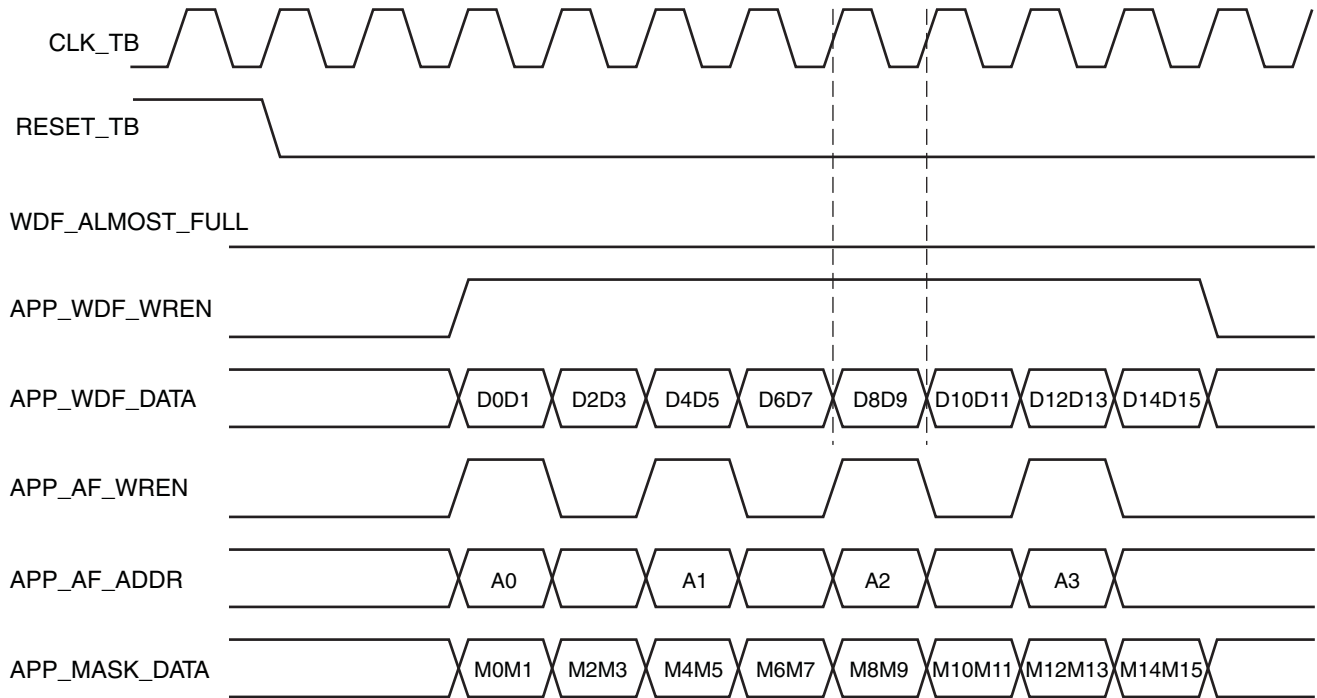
CLK_TB

RESET_TB

WDF_ALMOST_FULL

APP_WDF_WREN

APP_WDF_DATA

D0D1 D2D3 D4D5 D6D7 D8D9 D10D11 D12D13 D14D15

APP_AF_WREN

APP_AF_ADDR

A0 A1 A2 A3

APP_MASK_DATA

M0M1 M2M3 M4M5 M6M7 M8M9 M10M11 M12M13 M14M15